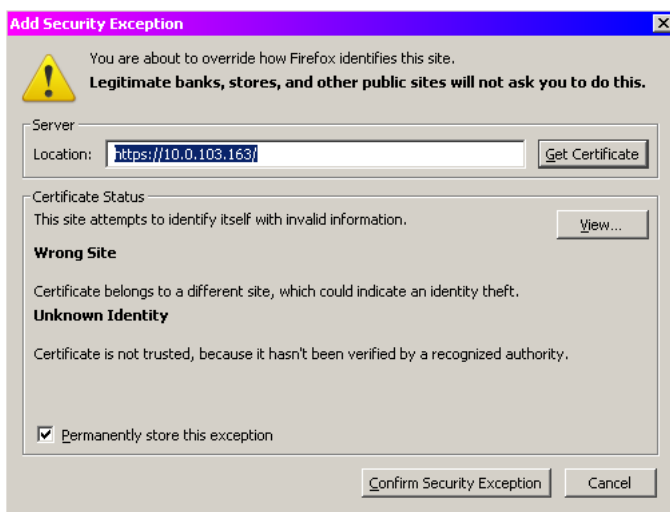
Add Security Exception

You are about to override how Firefox identifies this site.
Legitimate banks, stores, and other public sites will not ask you to do this.

Server
Location: https://10.0.103.163/
Get Certificate

Certificate Status
This site attempts to identify itself with invalid information.
View...

Wrong Site

Certificate belongs to a different site, which could indicate an identity theft.

Unknown Identity

Certificate is not trusted, because it hasn't been verified by a recognized authority.

Permanently store this exception

Confirm Security Exception
Cancel